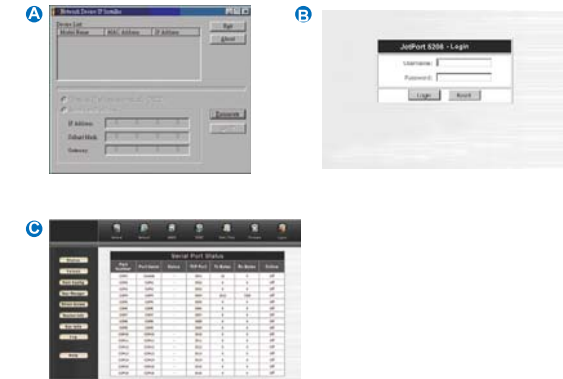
A

Network Device IP Installer

Device List

| Model Name | MAC Address | IP Address |
|---|---|---|

Sign

About

IP Address:

Subnet Mask:

Gateway:

B

JetPort 5208 - Login

Username:

Password:

Login

Reset

C

Serial Port Status

| Port Number | Port Speed | Status | TCP Port | Tx Bytes | Rx Bytes | Online |
|---|---|---|---|---|---|---|
| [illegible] | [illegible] | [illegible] | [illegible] | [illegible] | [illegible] | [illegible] |